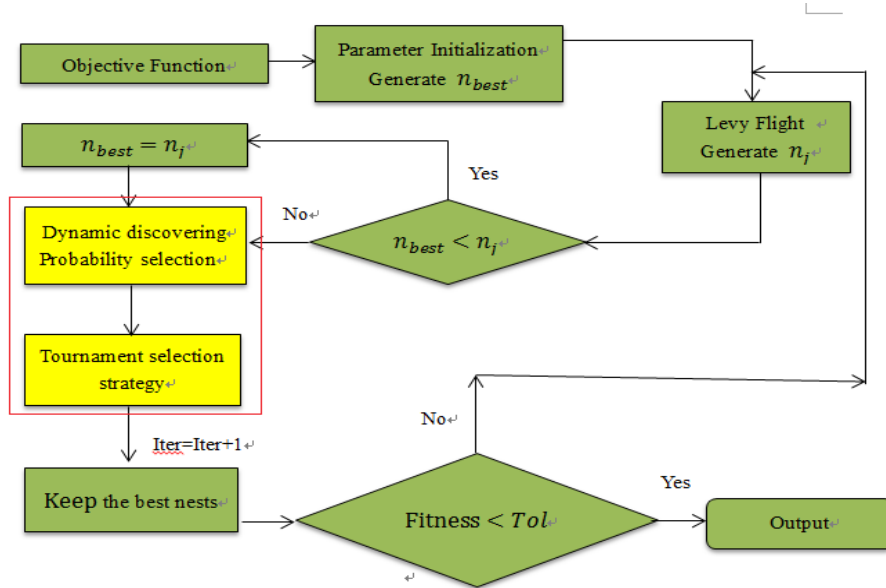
Objective Function

Parameter Initialization
Generate $n_{best}$

Levy Flight
Generate $n_j$

$n_{best} = n_j$

Yes

No

$n_{best} < n_j$

Dynamic discovering
Probability selection

Tournament selection
strategy

Iter=Iter+1

No

Keep the best nests

Fitness $< Tol$

Yes

Output